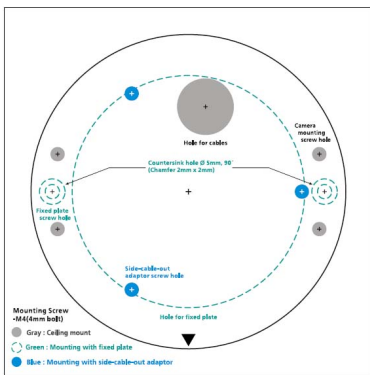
Hole for cables

Camera mounting screw hole

Countersink hole Ø 5mm, 90˚ (Chamfer 2mm x 2mm)

Fixed plate screw hole

Side-cable-out adaptor screw hole

Hole for fixed plate

Mounting Screw -M4(4mm bolt)

Gray : Ceiling mount

Green : Mounting with fixed plate

Blue : Mounting with side-cable-out adaptor